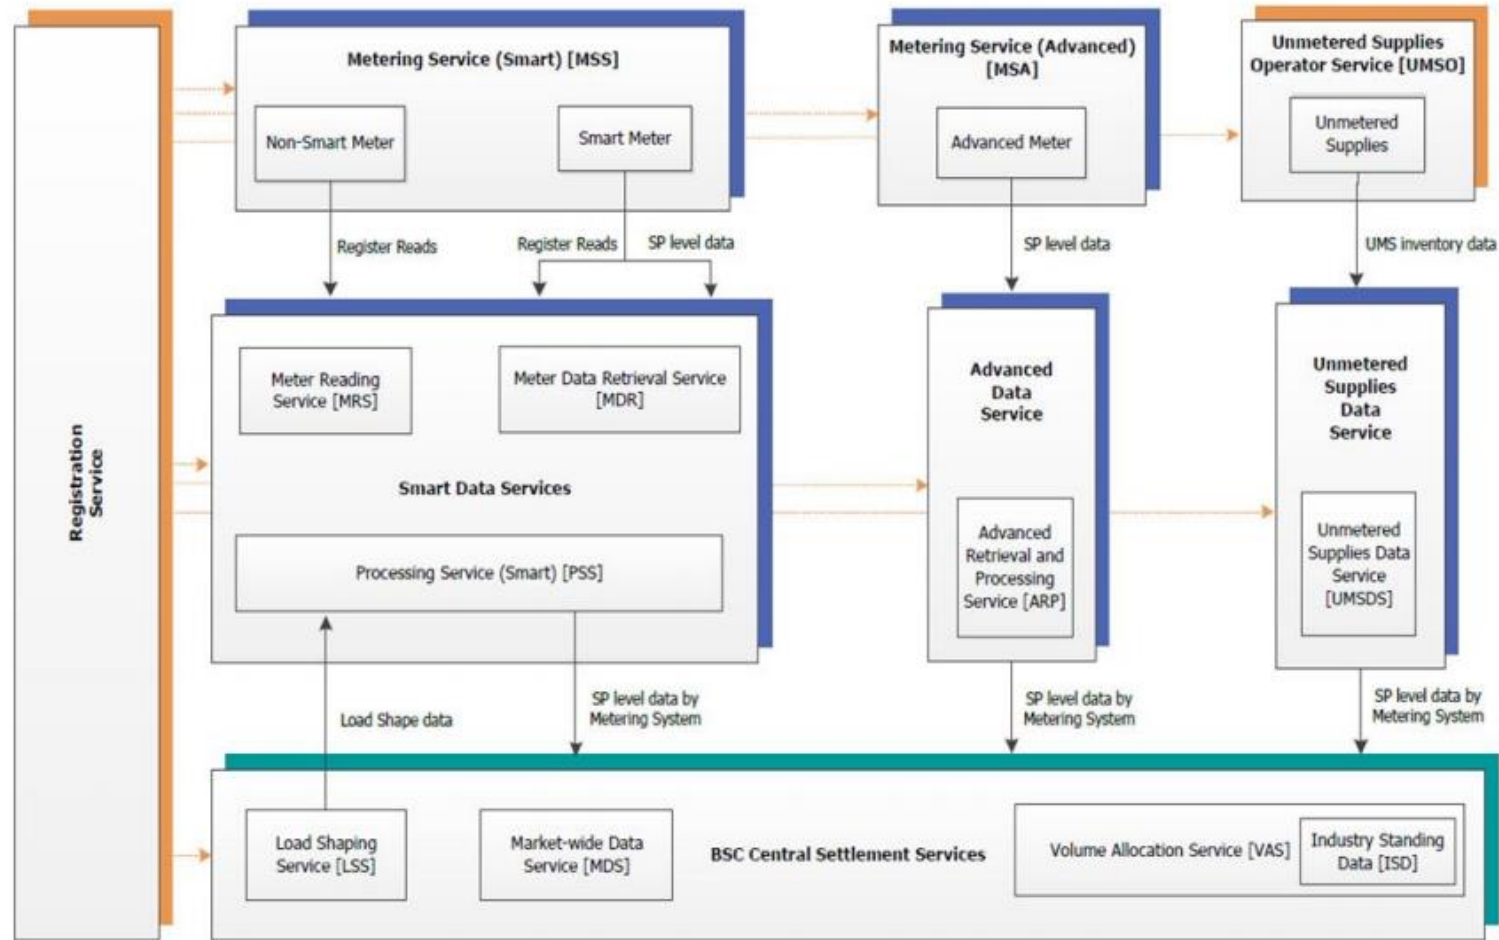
Registration Service

Metering Service (Smart) [MSS]

Non-Smart Meter

Smart Meter

Metering Service (Advanced) [MSA]

Advanced Meter

Unmetered Supplies Operator Service [UMSO]

Unmetered Supplies

Register Reads

Register Reads

SP level data

SP level data

UMS inventory data

Meter Reading Service [MRS]

Meter Data Retrieval Service [MDR]

Smart Data Services

Processing Service (Smart) [PSS]

Advanced Data Service

Advanced Retrieval and Processing Service [ARP]

Unmetered Supplies Data Service

Unmetered Supplies Data Service [UMSDS]

Load Shape data

SP level data by Metering System

SP level data by Metering System

SP level data by Metering System

Load Shaping Service [LSS]

Market-wide Data Service [MDS]

BSC Central Settlement Services

Volume Allocation Service [VAS]

Industry Standing Data [ISD]